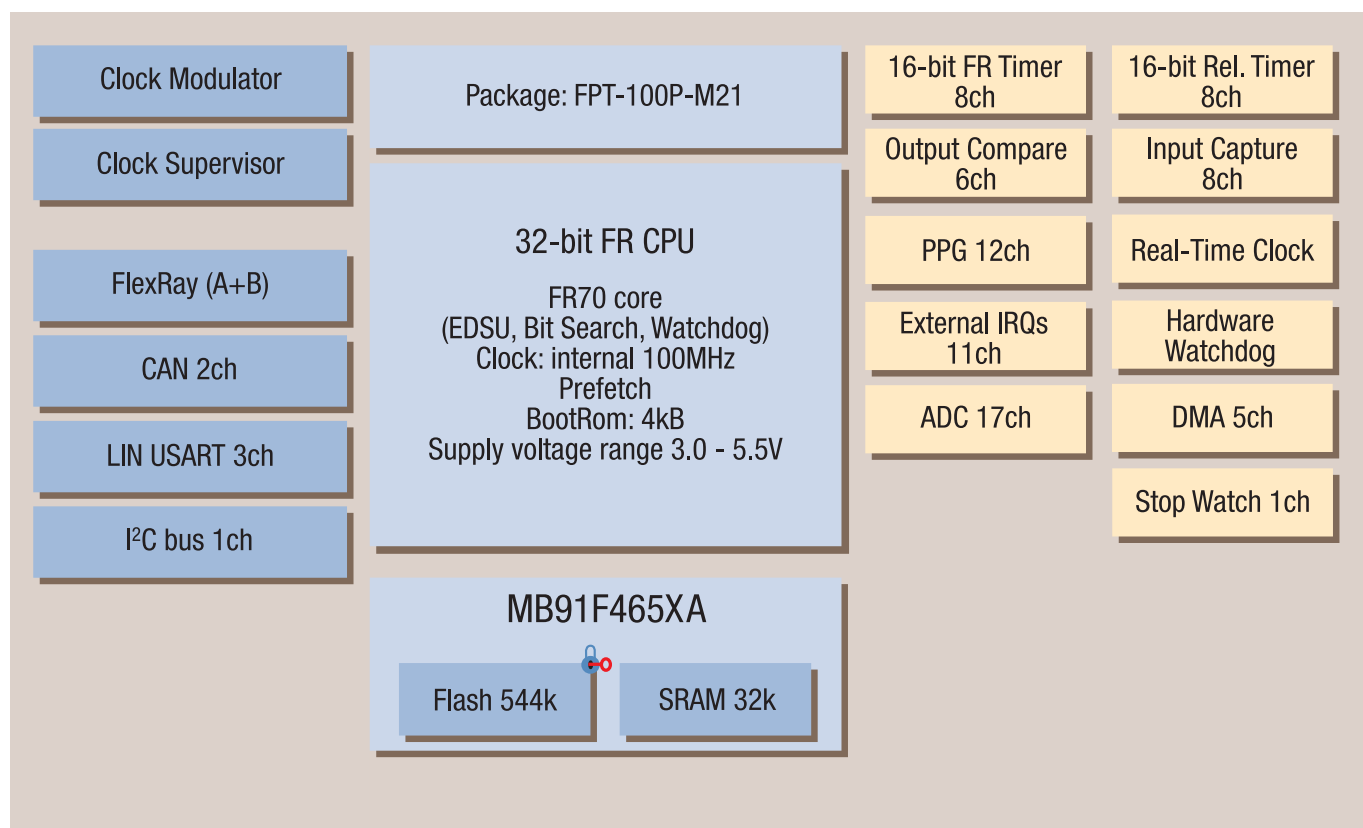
Clock Modulator

Clock Supervisor

FlexRay (A+B)

CAN 2ch

LIN USART 3ch

I$^2$C bus 1ch

Package: FPT-100P-M21

32-bit FR CPU

FR70 core
(EDSU, Bit Search, Watchdog)
Clock: internal 100MHz
Prefetch
BootRom: 4kB
Supply voltage range 3.0 - 5.5V

MB91F465XA

Flash 544k

SRAM 32k

16-bit FR Timer
8ch

16-bit Rel. Timer
8ch

Output Compare
6ch

Input Capture
8ch

PPG 12ch

Real-Time Clock

External IRQs
11ch

Hardware
Watchdog

ADC 17ch

DMA 5ch

Stop Watch 1ch